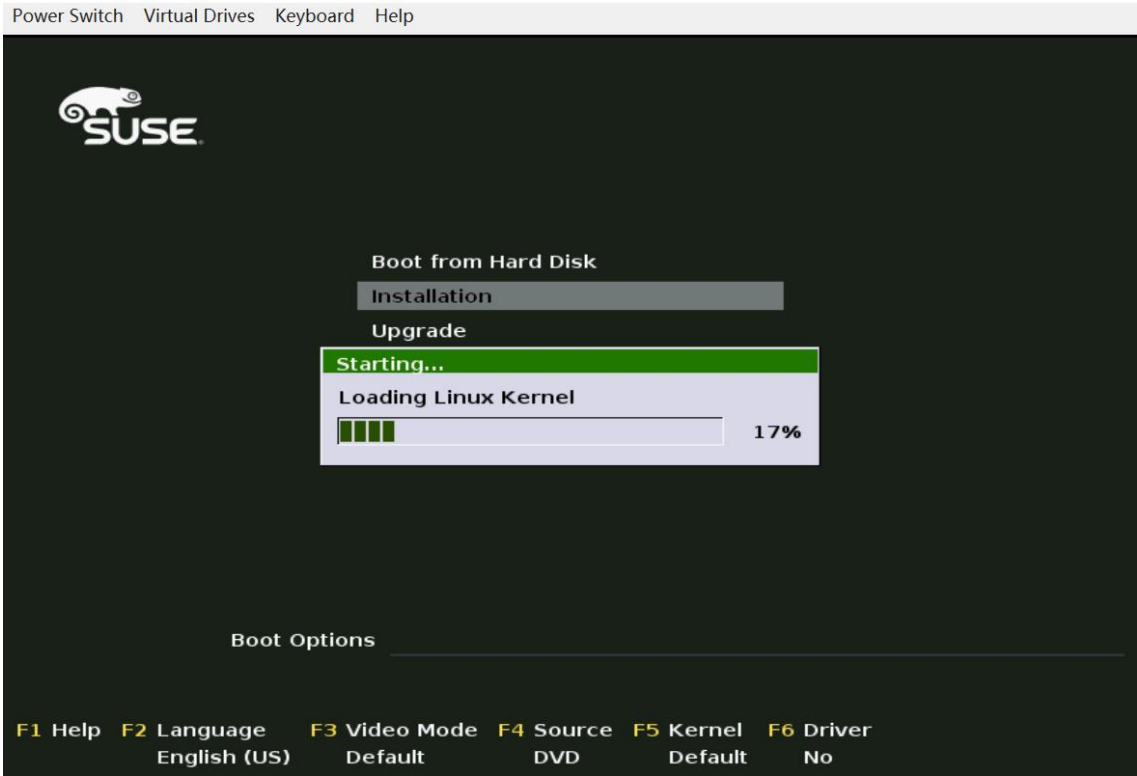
Power Switch Virtual Drives Keyboard Help

SUSE.

Boot from Hard Disk

Installation

Upgrade

Starting...

Loading Linux Kernel

17%

Boot Options

F1 Help F2 Language English (US) F3 Video Mode Default F4 Source DVD F5 Kernel Default F6 Driver No